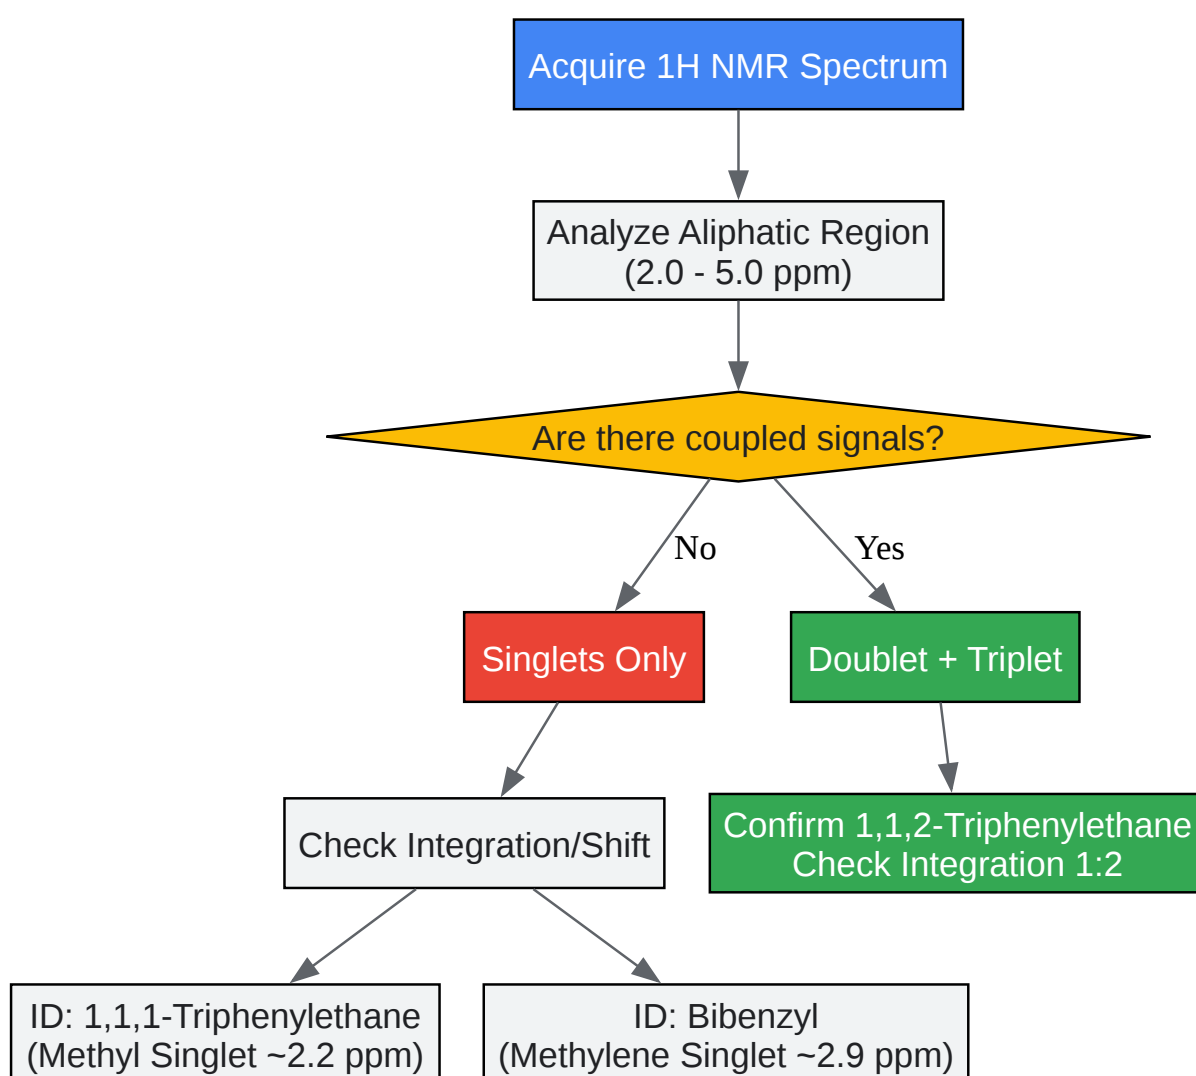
Acquire 1H NMR Spectrum

Analyze Aliphatic Region
(2.0 - 5.0 ppm)

Are there coupled signals?

No

Yes

Singlets Only

Doublet + Triplet

Check Integration/Shift

Confirm 1,1,2-Triphenylethane
Check Integration 1:2

ID: 1,1,1-Triphenylethane
(Methyl Singlet ~2.2 ppm)

ID: Bibenzyl
(Methylene Singlet ~2.9 ppm)